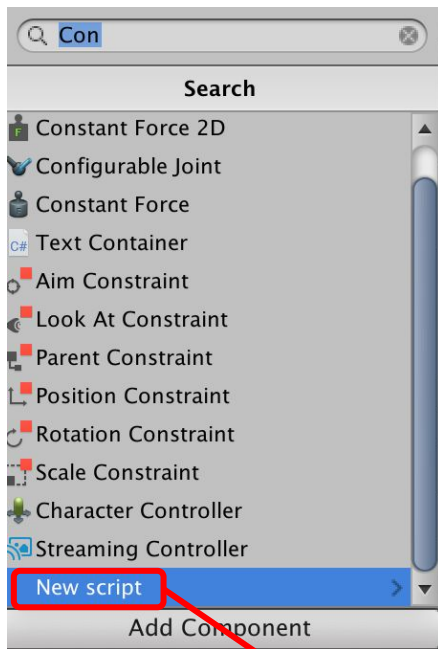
Con

Search

Constant Force 2D
Configurable Joint
Constant Force
Text Container
Aim Constraint
Look At Constraint
Parent Constraint
Position Constraint
Rotation Constraint
Scale Constraint
Character Controller
Streaming Controller
New script

Add Component